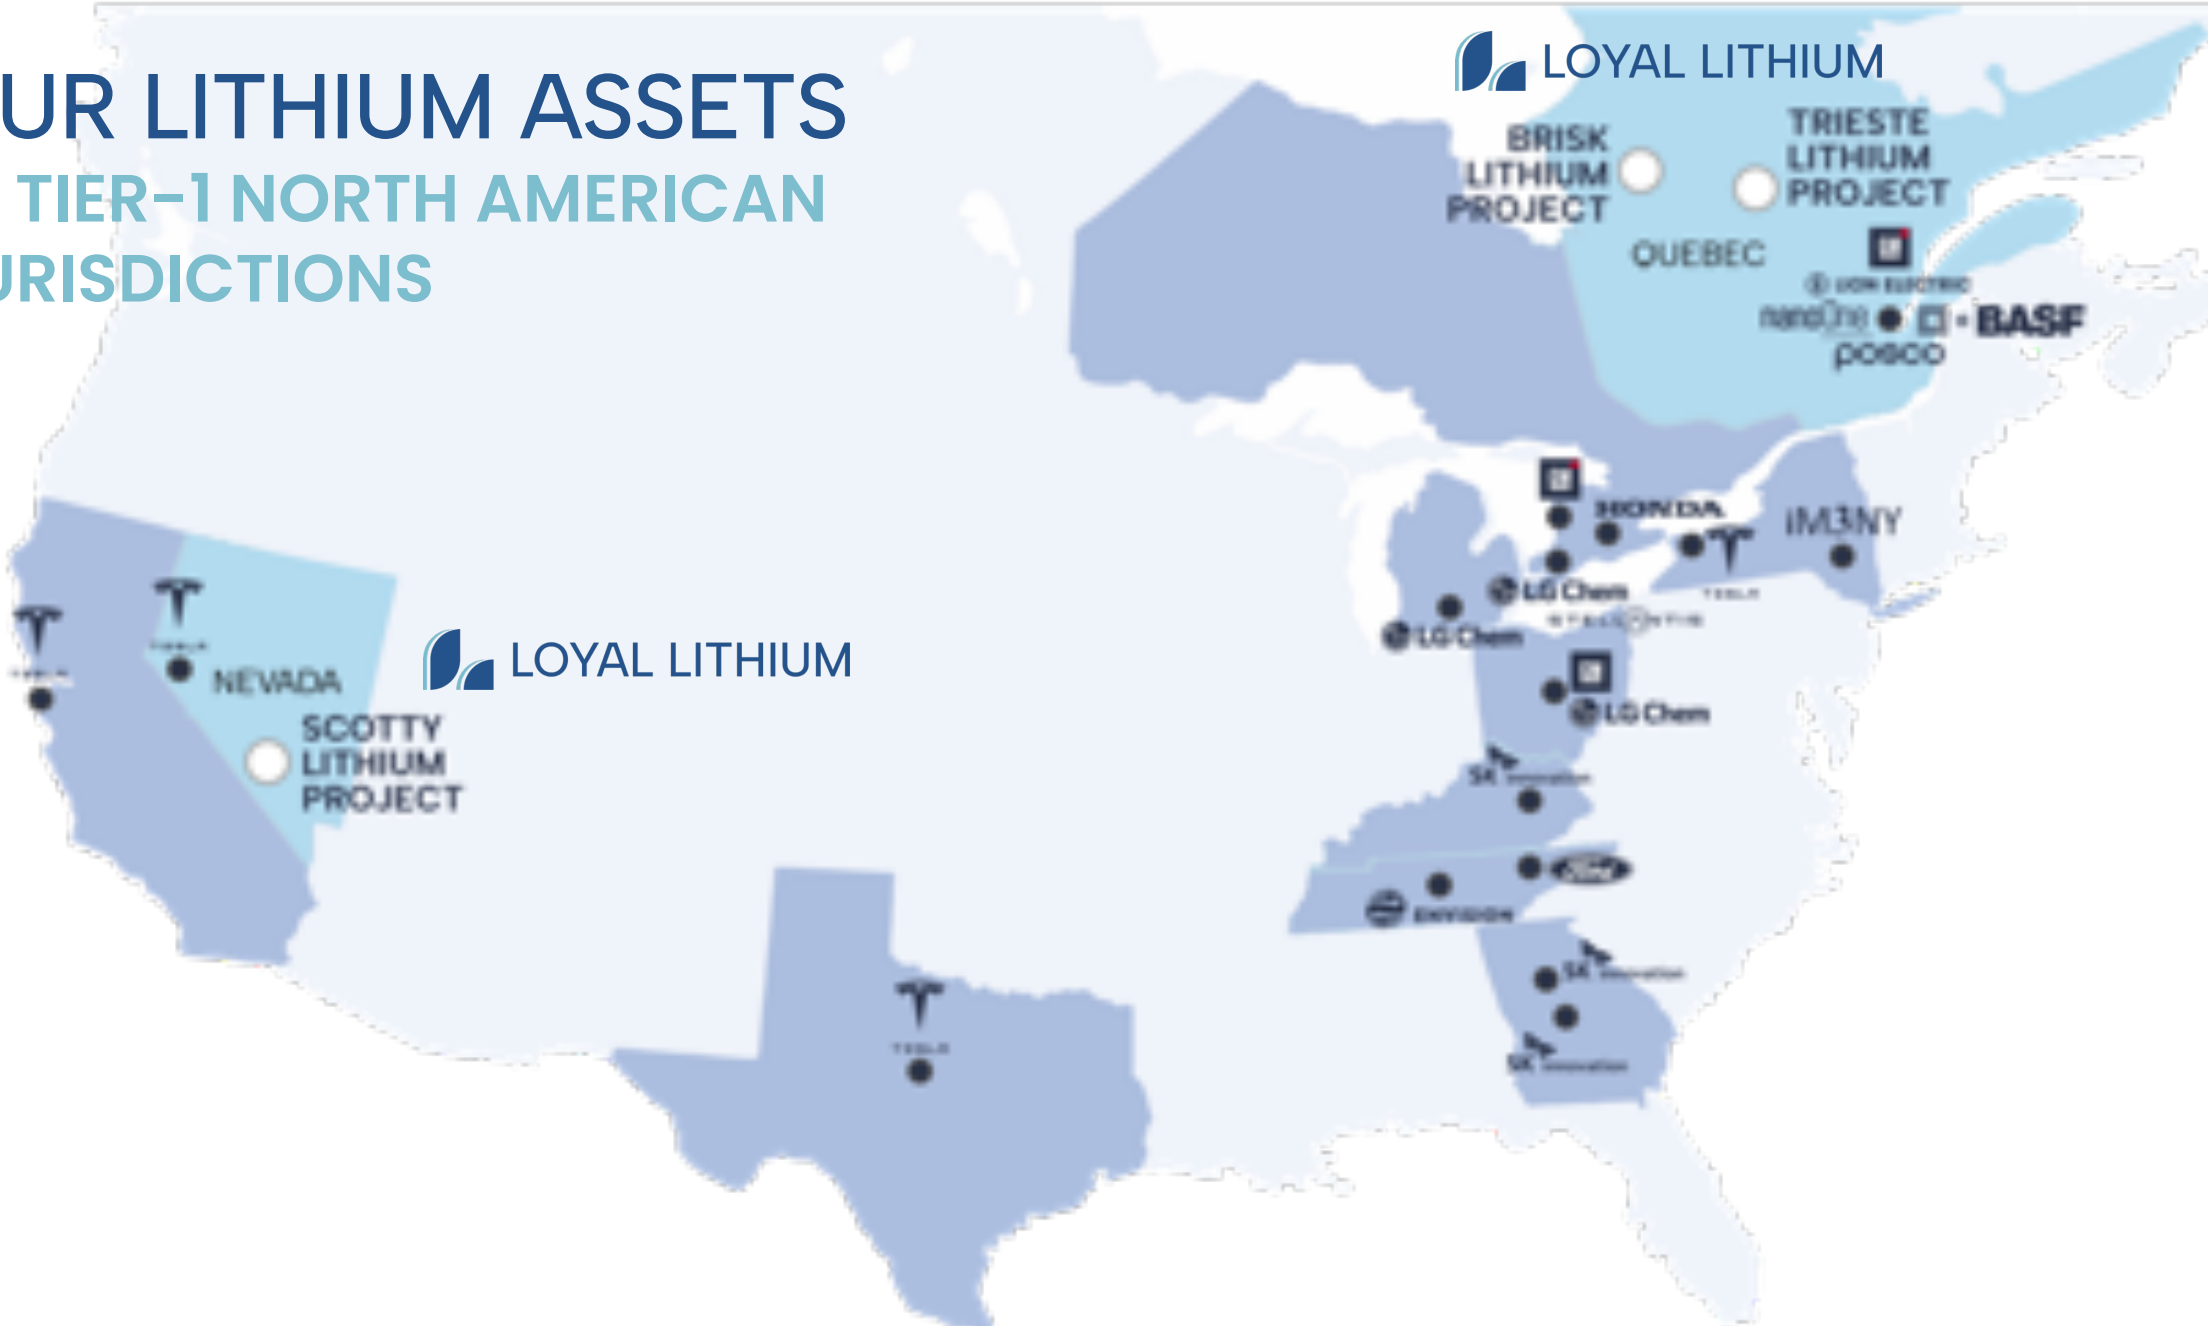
UR LITHIUM ASSETS
TIER-1 NORTH AMERICAN
JRISDICTIONS

LOYAL LITHIUM

BRISK LITHIUM PROJECT

TRIESTE LITHIUM PROJECT

QUEBEC

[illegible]

nanoOne BASF
posco

HONDA
IM3NY
TESLA
LG Chem
LG Chem
STELLANTIS
LG Chem
SK innovation
Ford
ENVISION
SK innovation
SK innovation

TESLA
TESLA
NEVADA

LOYAL LITHIUM

SCOTTY LITHIUM PROJECT

TESLA